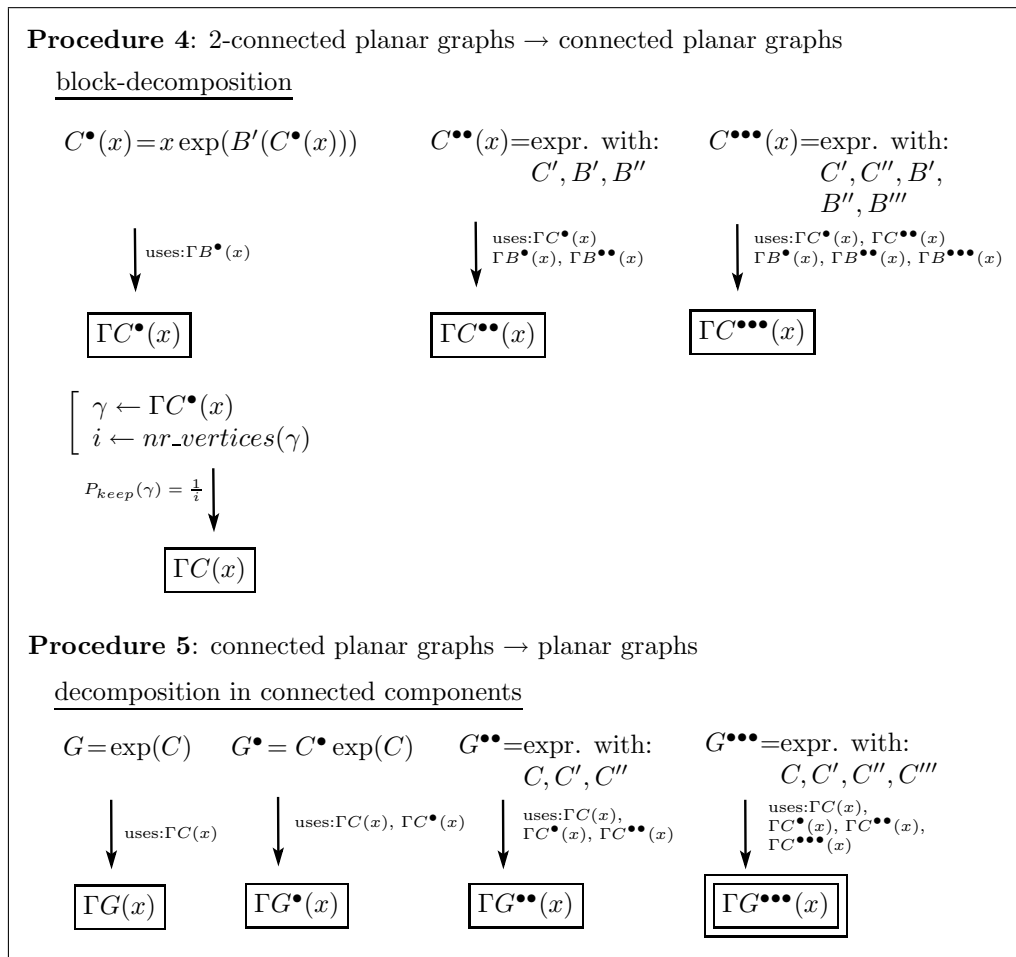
**Procedure 4**: 2-connected planar graphs $\rightarrow$ connected planar graphs

block-decomposition

$C^{\bullet}(x) = x\exp(B'(C^{\bullet}(x)))$

uses:$\Gamma B^{\bullet}(x)$

$\Gamma C^{\bullet}(x)$

$C^{\bullet\bullet}(x)$=expr. with: $C', B', B''$

uses:$\Gamma C^{\bullet}(x)$ $\Gamma B^{\bullet}(x)$, $\Gamma B^{\bullet\bullet}(x)$

$\Gamma C^{\bullet\bullet}(x)$

$C^{\bullet\bullet\bullet}(x)$=expr. with: $C', C'', B', B'', B'''$

uses:$\Gamma C^{\bullet}(x)$, $\Gamma C^{\bullet\bullet}(x)$ $\Gamma B^{\bullet}(x)$, $\Gamma B^{\bullet\bullet}(x)$, $\Gamma B^{\bullet\bullet\bullet}(x)$

$\Gamma C^{\bullet\bullet\bullet}(x)$

$\gamma \leftarrow \Gamma C^{\bullet}(x)$
$i \leftarrow nr\_vertices(\gamma)$

$P_{keep}(\gamma) = \frac{1}{i}$

$\Gamma C(x)$

**Procedure 5**: connected planar graphs $\rightarrow$ planar graphs

decomposition in connected components

$G = \exp(C)$

uses:$\Gamma C(x)$

$\Gamma G(x)$

$G^{\bullet} = C^{\bullet}\exp(C)$

uses:$\Gamma C(x)$, $\Gamma C^{\bullet}(x)$

$\Gamma G^{\bullet}(x)$

$G^{\bullet\bullet}$=expr. with: $C, C', C''$

uses:$\Gamma C(x)$, $\Gamma C^{\bullet}(x)$, $\Gamma C^{\bullet\bullet}(x)$

$\Gamma G^{\bullet\bullet}(x)$

$G^{\bullet\bullet\bullet}$=expr. with: $C, C', C'', C'''$

uses:$\Gamma C(x)$, $\Gamma C^{\bullet}(x)$, $\Gamma C^{\bullet\bullet}(x)$, $\Gamma C^{\bullet\bullet\bullet}(x)$

$\Gamma G^{\bullet\bullet\bullet}(x)$